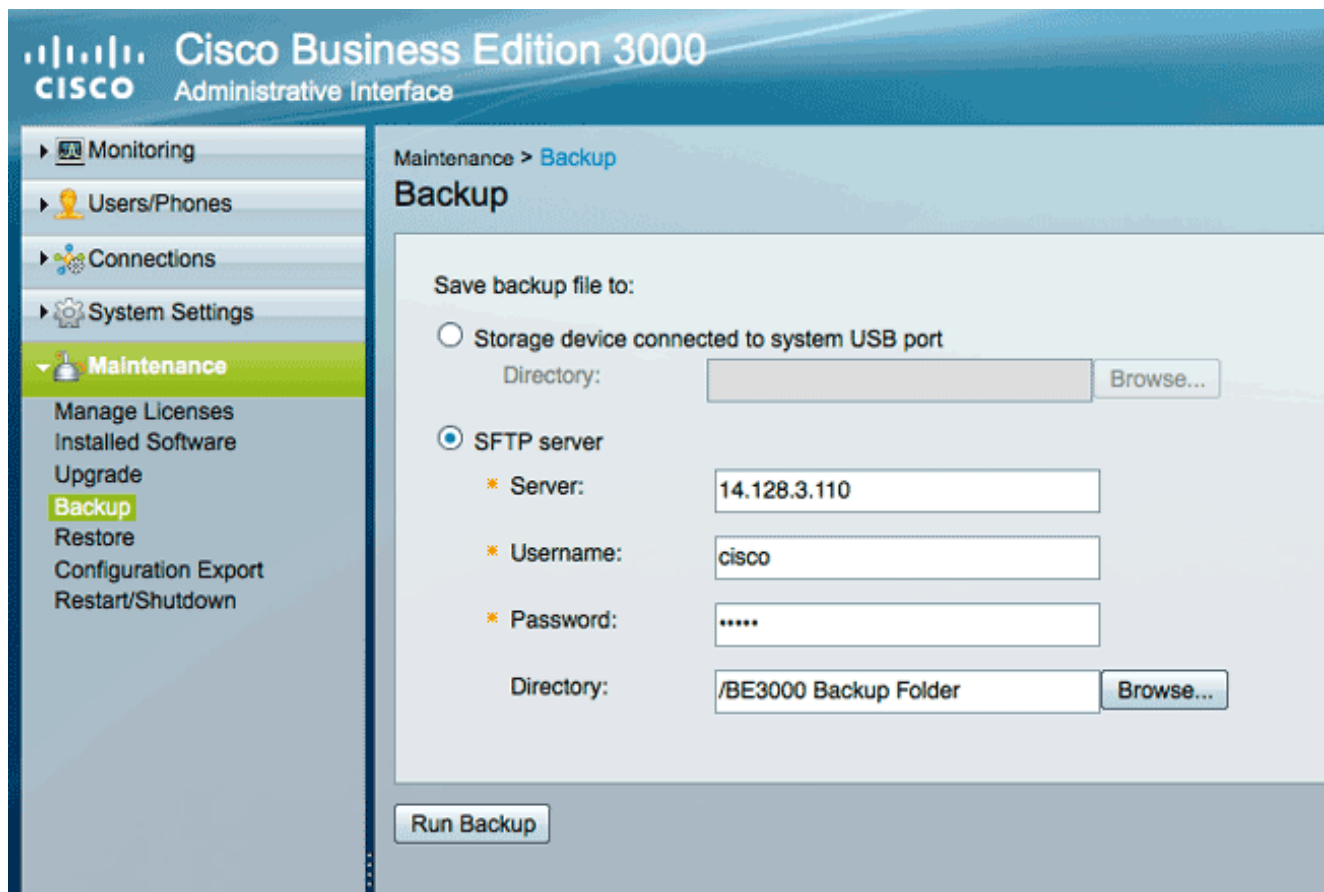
CISCO Cisco Business Edition 3000
Administrative Interface

Monitoring
Users/Phones
Connections
System Settings
Maintenance
Manage Licenses
Installed Software
Upgrade
Backup
Restore
Configuration Export
Restart/Shutdown

Maintenance > Backup
Backup

Save backup file to:
Storage device connected to system USB port
Directory:
Browse...
SFTP server
* Server: 14.128.3.110
* Username: cisco
* Password: •••••
Directory: /BE3000 Backup Folder
Browse...

Run Backup